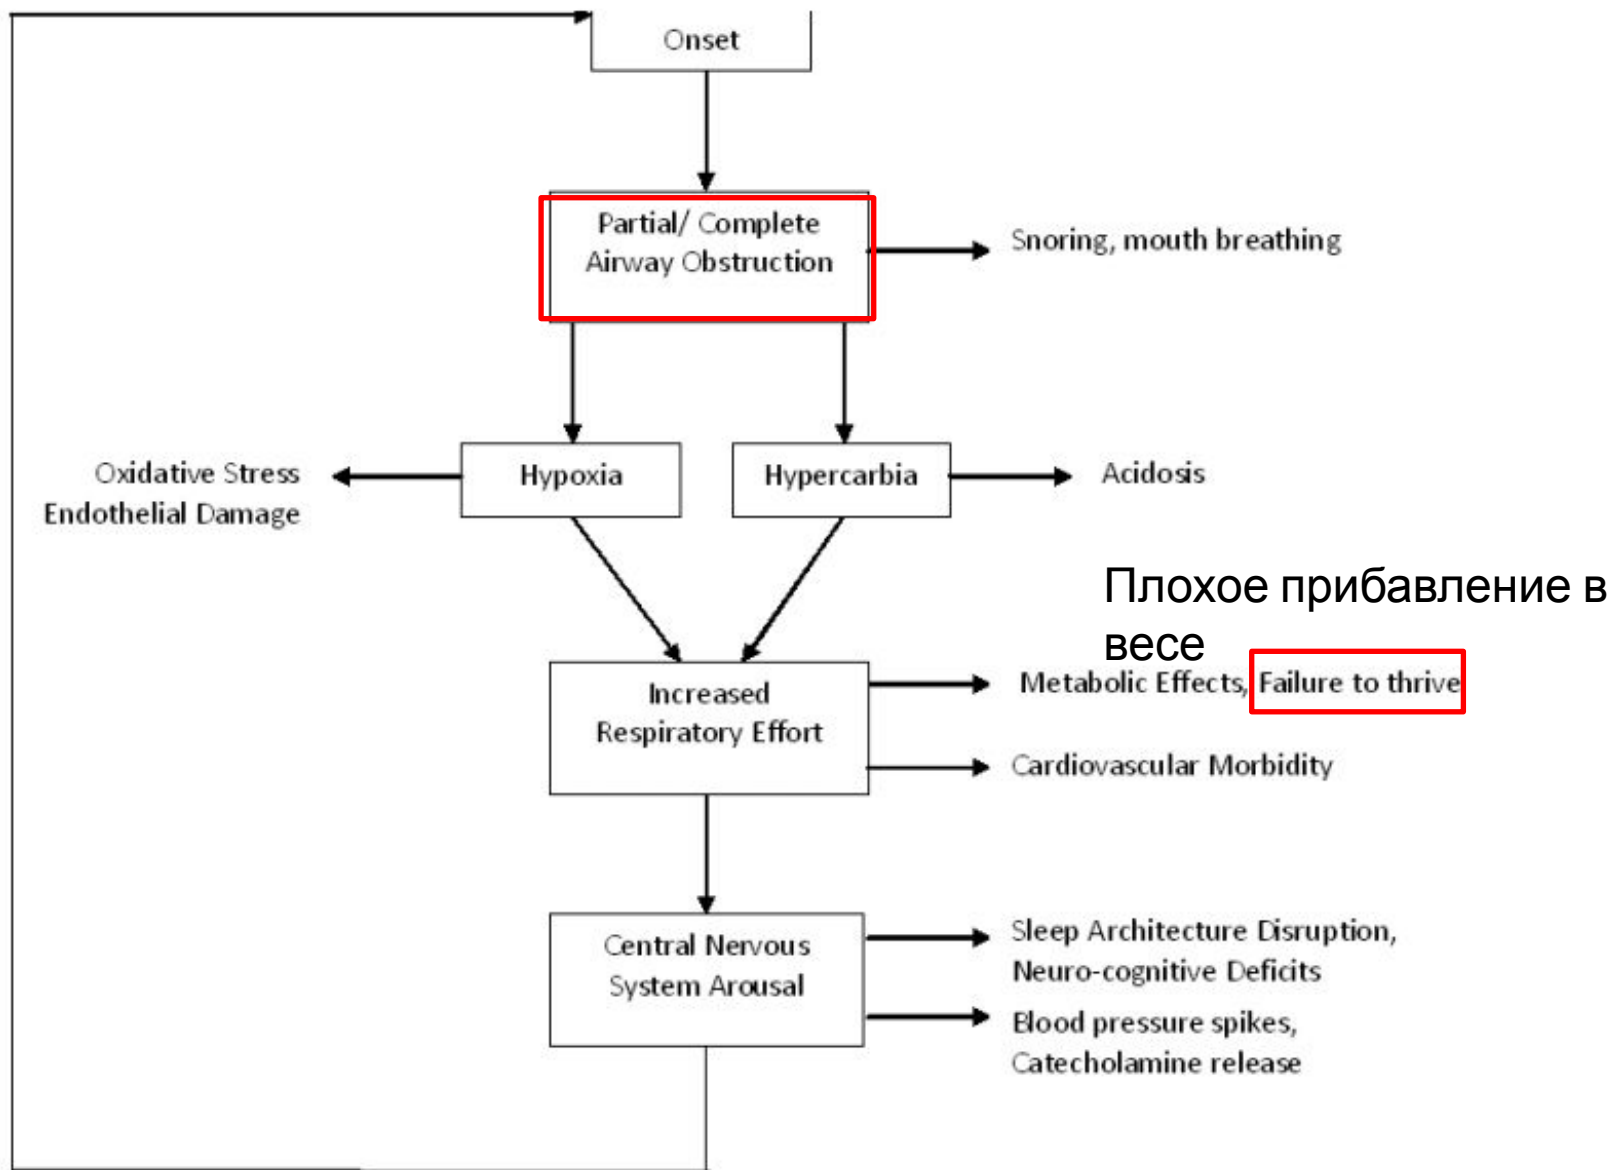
Onset

Partial/ Complete Airway Obstruction

Snoring, mouth breathing

Oxidative Stress Endothelial Damage

Hypoxia

Hypercarbia

Acidosis

Плохое прибавление в весе

Increased Respiratory Effort

Metabolic Effects, Failure to thrive

Cardiovascular Morbidity

Central Nervous System Arousal

Sleep Architecture Disruption, Neuro-cognitive Deficits

Blood pressure spikes, Catecholamine release